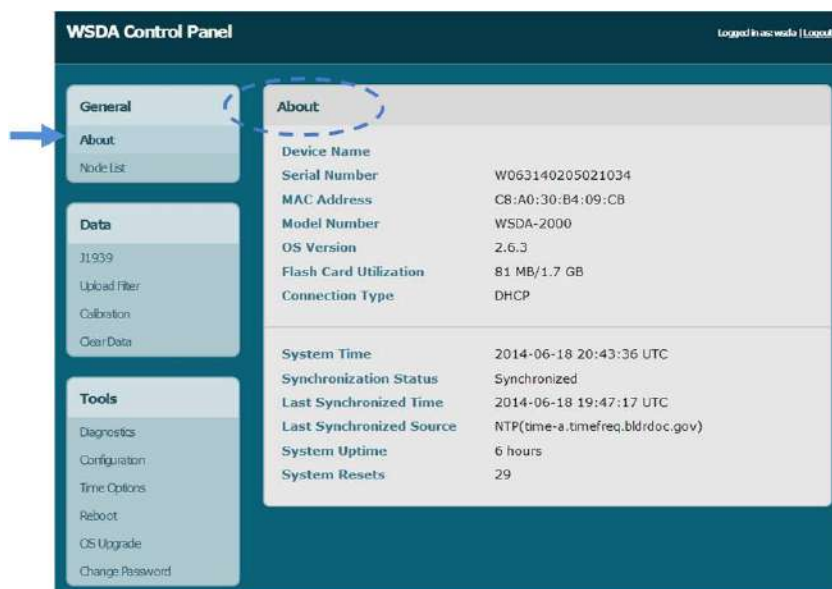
WSDA Control Panel

Logged in as: wsda | Logout

General
About
Node List

Data
J1939
Upload Filter
Calibration
Clear Data

Tools
Diagnostics
Configuration
Time Options
Reboot
OS Upgrade
Change Password

About

| | |
|---|---|
| Device Name | |
| Serial Number | W063140205021034 |
| MAC Address | C8:A0:30:B4:09:CB |
| Model Number | WSDA-2000 |
| OS Version | 2.6.3 |
| Flash Card Utilization | 81 MB/1.7 GB |
| Connection Type | DHCP |

| | |
|---|---|
| System Time | 2014-06-18 20:43:36 UTC |
| Synchronization Status | Synchronized |
| Last Synchronized Time | 2014-06-18 19:47:17 UTC |
| Last Synchronized Source | NTP(time-a.timefreq.bldrdoc.gov) |
| System Uptime | 6 hours |
| System Resets | 29 |